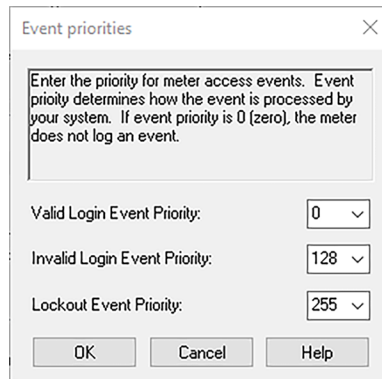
Event priorities

Enter the priority for meter access events. Event prioity determines how the event is processed by your system. If event priority is 0 (zero), the meter does not log an event.

Valid Login Event Priority: 0

Invalid Login Event Priority: 128

Lockout Event Priority: 255

OK Cancel Help